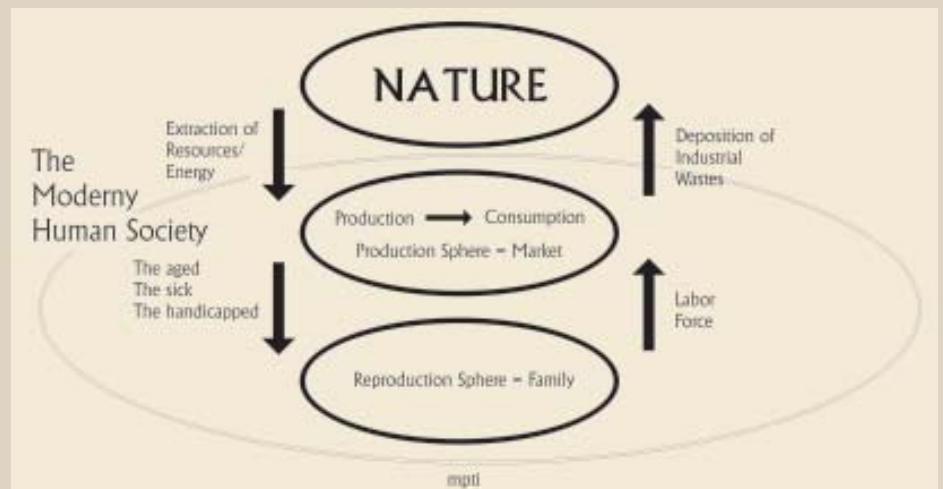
NATURE

Extraction of Resources/ Energy

Deposition of Industrial Wastes

The Moderny Human Society

Production → Consumption
Production Sphere = Market

The aged
The sick
The handicapped

Labor Force

Reproduction Sphere = Family

mpti